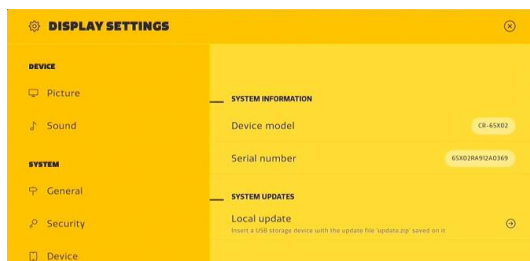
DISPLAY SETTINGS

DEVICE

Picture

Sound

SYSTEM

General

Security

Device

SYSTEM INFORMATION

Device model

CR-65X02

Serial number

65X02RA912A0369

SYSTEM UPDATES

Local update

Insert a USB storage device with the update file 'update.zip' saved on it.